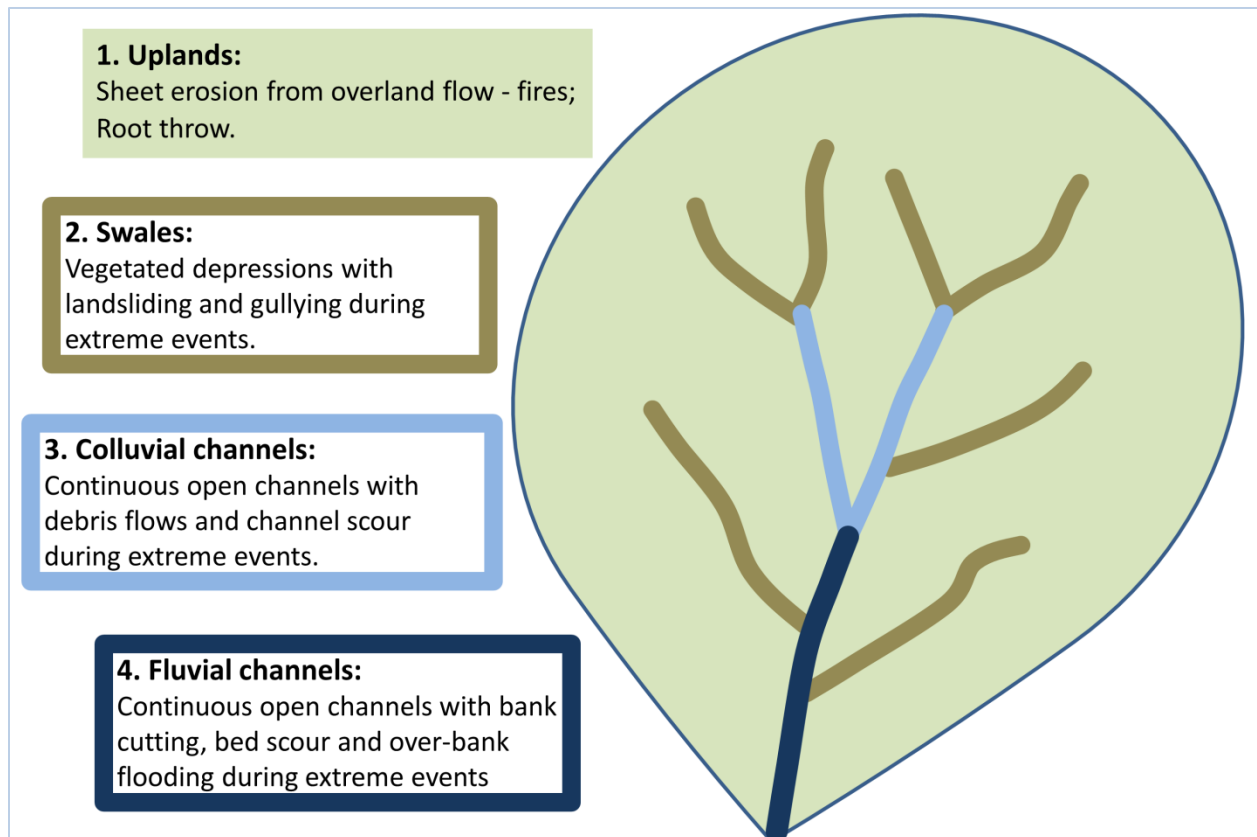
**1. Uplands:**
Sheet erosion from overland flow - fires; Root throw.

**2. Swales:**
Vegetated depressions with landsliding and gullying during extreme events.

**3. Colluvial channels:**
Continuous open channels with debris flows and channel scour during extreme events.

**4. Fluvial channels:**
Continuous open channels with bank cutting, bed scour and over-bank flooding during extreme events